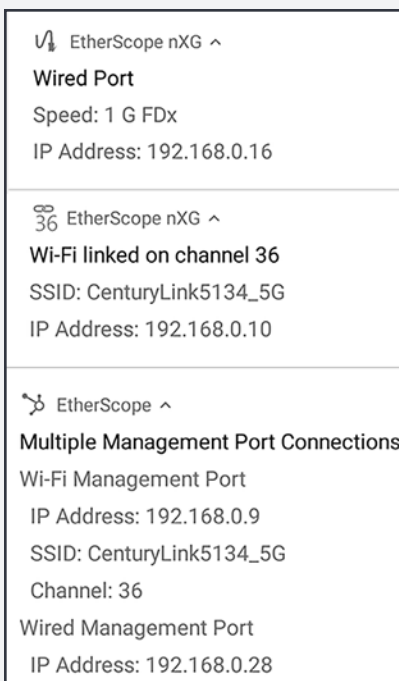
EtherScope nXG ^
Wired Port
Speed: 1 G FDx
IP Address: 192.168.0.16

36 EtherScope nXG ^
Wi-Fi linked on channel 36
SSID: CenturyLink5134_5G
IP Address: 192.168.0.10

EtherScope ^
Multiple Management Port Connections
Wi-Fi Management Port
IP Address: 192.168.0.9
SSID: CenturyLink5134_5G
Channel: 36
Wired Management Port
IP Address: 192.168.0.28